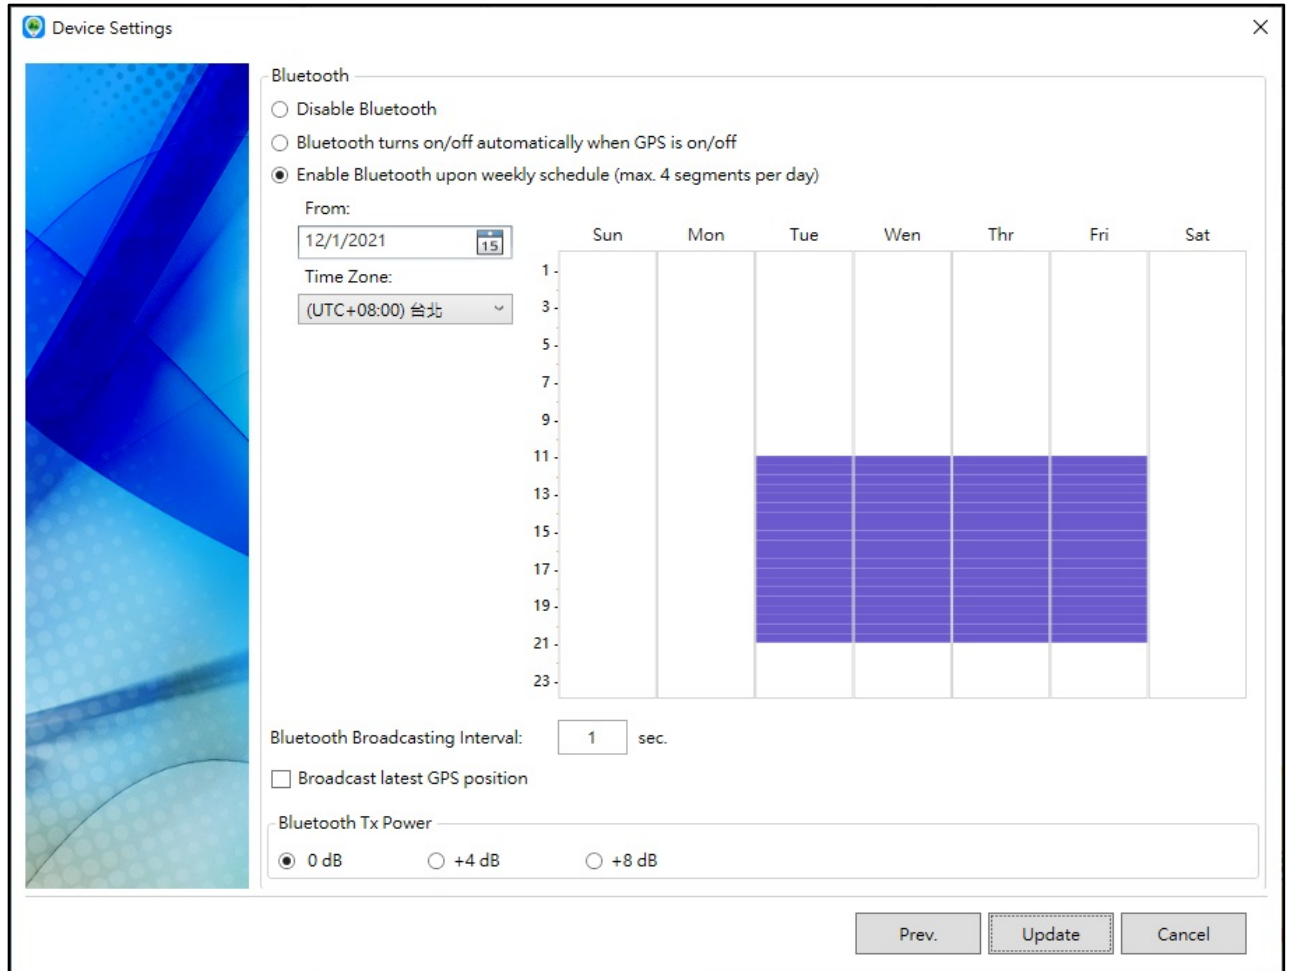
Device Settings

×

Bluetooth

Disable Bluetooth

Bluetooth turns on/off automatically when GPS is on/off

Enable Bluetooth upon weekly schedule (max. 4 segments per day)

From:

12/1/2021

15

Time Zone:

(UTC+08:00) 台北

| | Sun | Mon | Tue | Wen | Thr | Fri | Sat |
|---|---|---|---|---|---|---|---|
| 1 | | | | | | | |
| 3 | | | | | | | |
| 5 | | | | | | | |
| 7 | | | | | | | |
| 9 | | | | | | | |
| 11 | | | | | | | |
| 13 | | | | | | | |
| 15 | | | | | | | |
| 17 | | | | | | | |
| 19 | | | | | | | |
| 21 | | | | | | | |
| 23 | | | | | | | |

Bluetooth Broadcasting Interval: 1 sec.

Broadcast latest GPS position

Bluetooth Tx Power

0 dB

+4 dB

+8 dB

Prev.

Update

Cancel